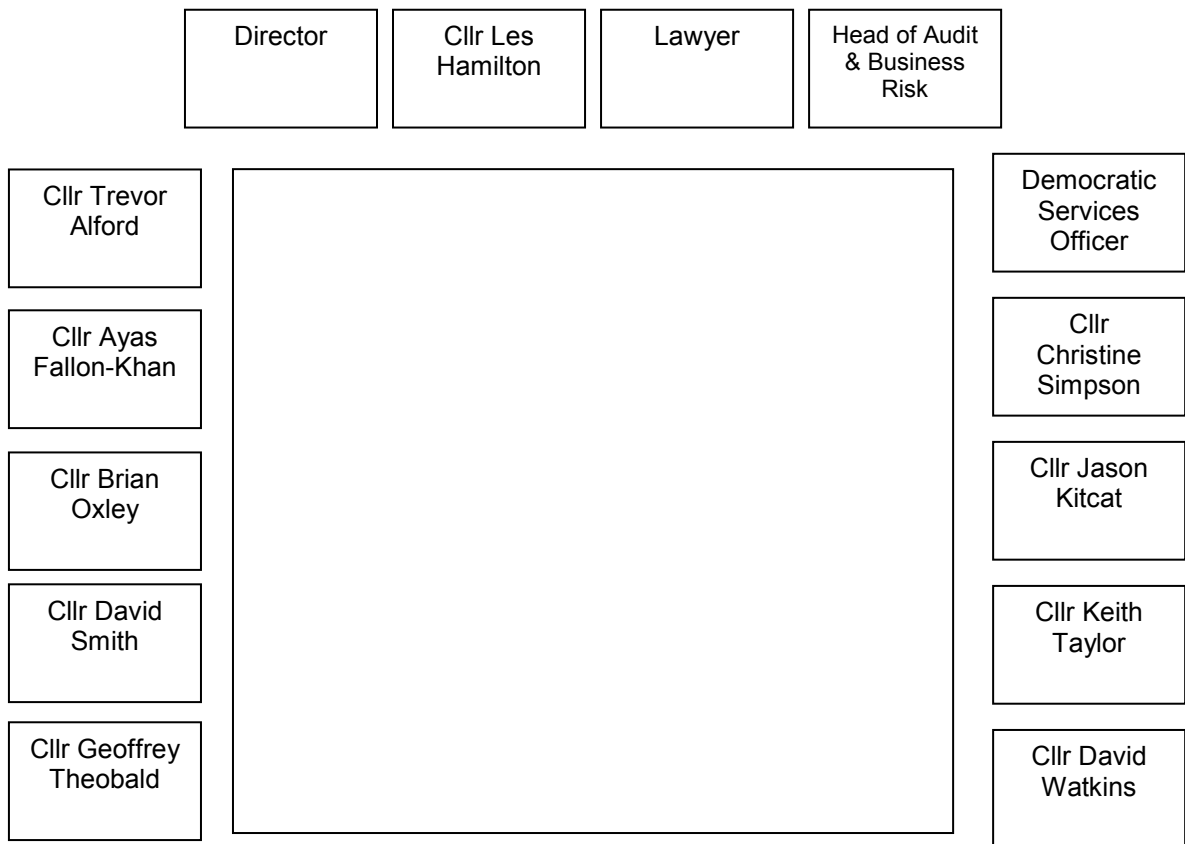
Director

Cllr Les Hamilton

Lawyer

Head of Audit & Business Risk

Cllr Trevor Alford

Cllr Ayas Fallon-Khan

Cllr Brian Oxley

Cllr David Smith

Cllr Geoffrey Theobald

Democratic Services Officer

Cllr Christine Simpson

Cllr Jason Kitcat

Cllr Keith Taylor

Cllr David Watkins